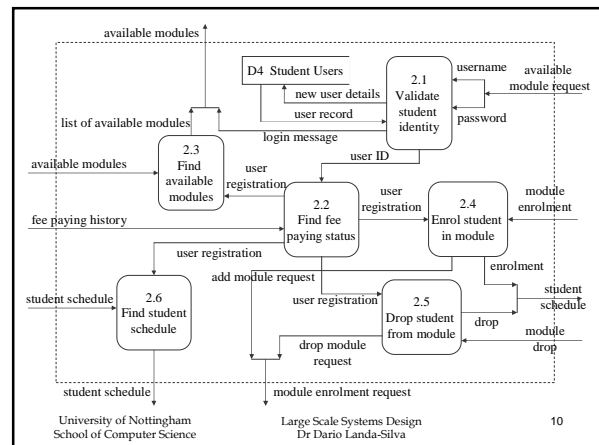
available modules

D4 Student Users

2.1
Validate student identity

username

available module request

password

new user details

user record

list of available modules

login message

2.3
Find available modules

available modules

user registration

user ID

2.2
Find fee paying status

user registration

2.4
Enrol student in module

module enrolment

fee paying history

user registration

enrolment

add module request

student schedule

student schedule

2.6
Find student schedule

user registration

2.5
Drop student from module

drop

module drop

drop module request

student schedule

module enrolment request

University of Nottingham
School of Computer Science

Large Scale Systems Design
Dr Dario Landa-Silva

10